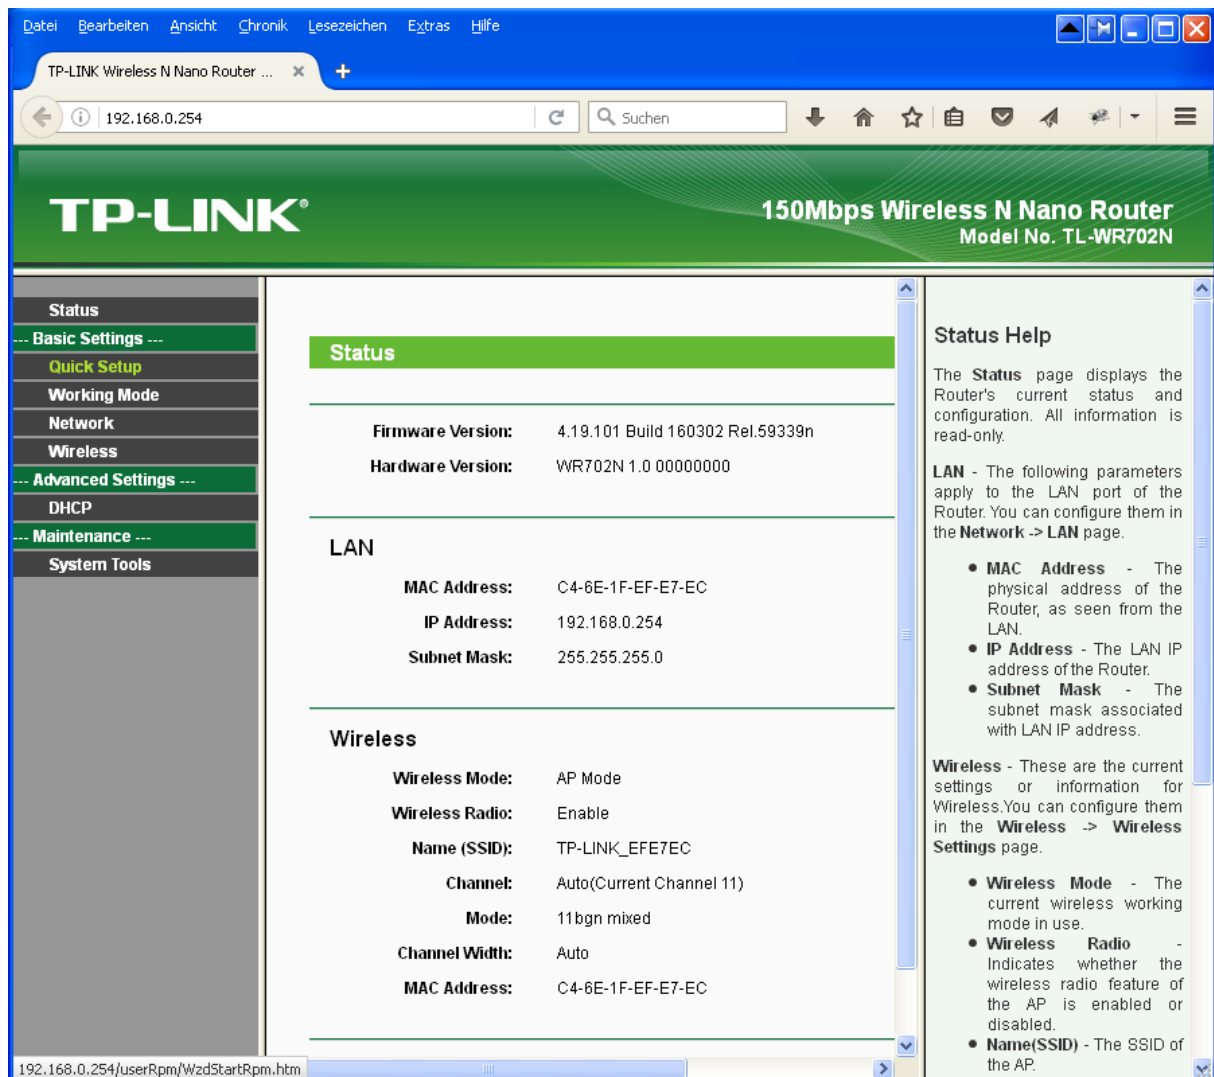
Datei Bearbeiten Ansicht Chronik Lesezeichen Extras Hilfe

TP-LINK Wireless N Nano Router ...

192.168.0.254

Suchen

TP-LINK®

150Mbps Wireless N Nano Router
Model No. TL-WR702N

Status
--- Basic Settings ---
Quick Setup
Working Mode
Network
Wireless
--- Advanced Settings ---
DHCP
--- Maintenance ---
System Tools

Status

| | |
|---|---|
| Firmware Version: | 4.19.101 Build 160302 Rel.59339n |
| Hardware Version: | WR702N 1.0 00000000 |

LAN

| | |
|---|---|
| MAC Address: | C4-6E-1F-EF-E7-EC |
| IP Address: | 192.168.0.254 |
| Subnet Mask: | 255.255.255.0 |

Wireless

| | |
|---|---|
| Wireless Mode: | AP Mode |
| Wireless Radio: | Enable |
| Name (SSID): | TP-LINK_EFE7EC |
| Channel: | Auto(Current Channel 11) |
| Mode: | 11bgn mixed |
| Channel Width: | Auto |
| MAC Address: | C4-6E-1F-EF-E7-EC |

Status Help

The Status page displays the Router's current status and configuration. All information is read-only.

LAN - The following parameters apply to the LAN port of the Router. You can configure them in the Network -> LAN page.

• MAC Address - The physical address of the Router, as seen from the LAN.
• IP Address - The LAN IP address of the Router.
• Subnet Mask - The subnet mask associated with LAN IP address.

Wireless - These are the current settings or information for Wireless.You can configure them in the Wireless -> Wireless Settings page.

• Wireless Mode - The current wireless working mode in use.
• Wireless Radio - Indicates whether the wireless radio feature of the AP is enabled or disabled.
• Name(SSID) - The SSID of the AP.

192.168.0.254/userRpm/WzdStartRpm.htm